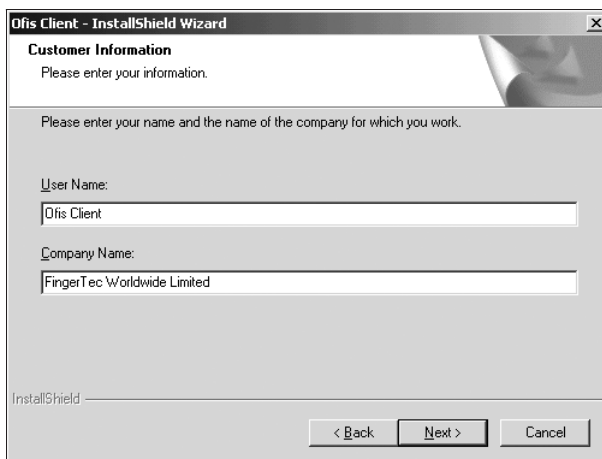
Ofis Client - InstallShield Wizard
×

Customer Information
Please enter your information.

Please enter your name and the name of the company for which you work.

User Name:
Ofis Client

Company Name:
FingerTec Worldwide Limited

InstallShield

< Back
Next >
Cancel